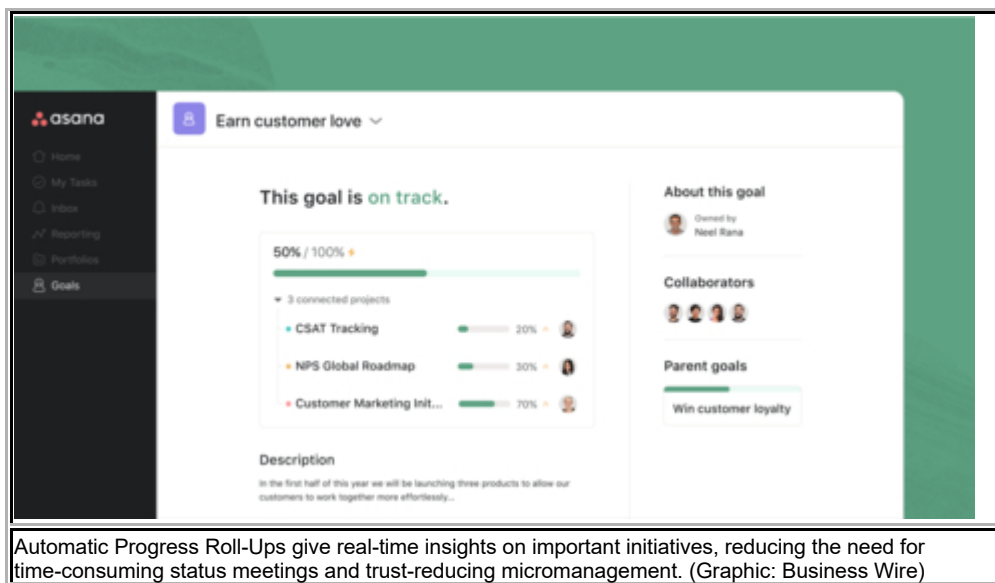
asana

Home
My Tasks
Inbox
Reporting
Portfolios
Goals

Earn customer love

This goal is on track.

50% / 100%

3 connected projects

CSAT Tracking 20%
NPS Global Roadmap 30%
Customer Marketing Init... 70%

Description

In the first half of this year we will be launching three products to allow our customers to work together more effortlessly...

About this goal

Owned by
Neel Rana

Collaborators

Parent goals

Win customer loyalty

Automatic Progress Roll-Ups give real-time insights on important initiatives, reducing the need for time-consuming status meetings and trust-reducing micromanagement. (Graphic: Business Wire)